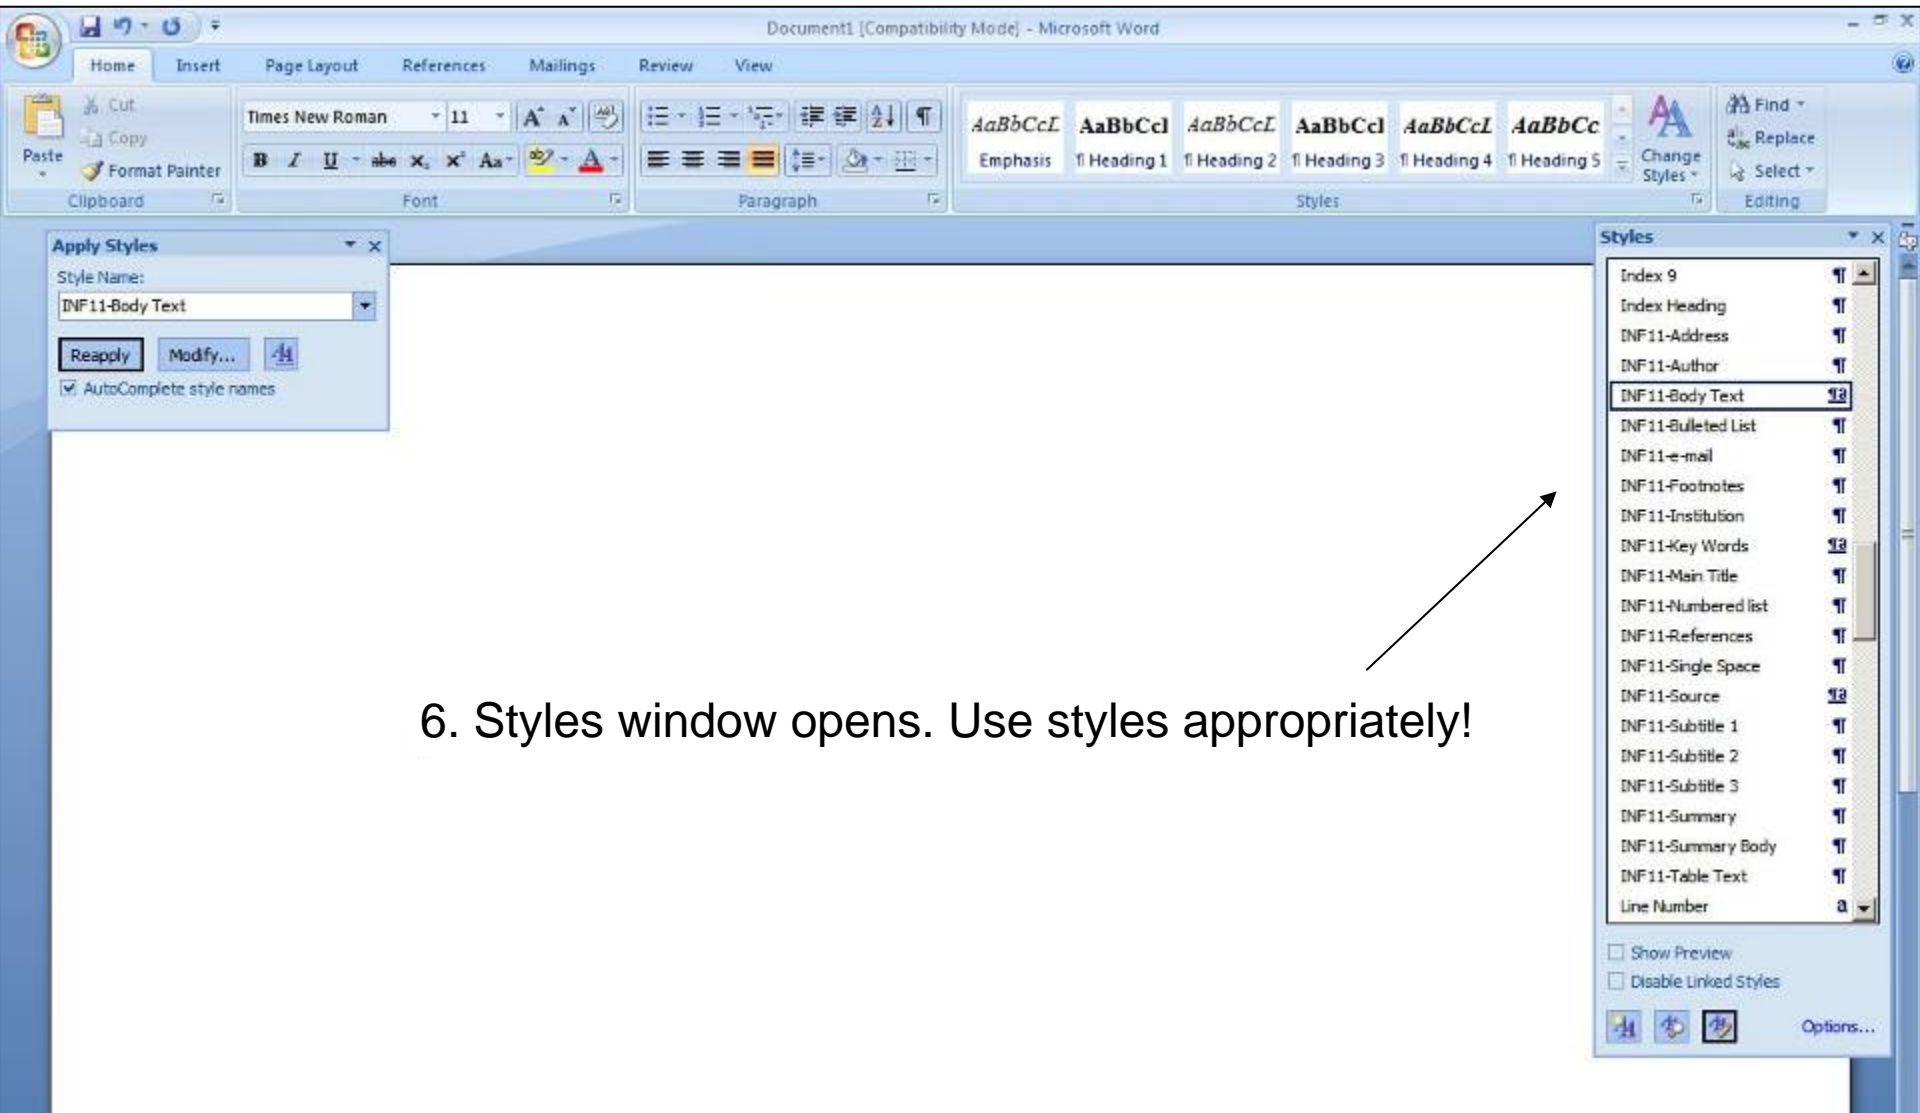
Document1 [Compatibility Mode] - Microsoft Word

Home Insert Page Layout References Mailings Review View

Cut
Copy
Paste
Format Painter
Clipboard

Times New Roman 11
B I U abe x, x² Aa
Font

Paragraph

AaBbCcL AaBbCcl AaBbCcL AaBbCcl AaBbCcL AaBbCc
Emphasis ¶ Heading 1 ¶ Heading 2 ¶ Heading 3 ¶ Heading 4 ¶ Heading 5
Change Styles
Styles

Find
Replace
Select
Editing

Apply Styles
Style Name:
INF11-Body Text
Reapply Modify...
AutoComplete style names

Styles
Index 9
Index Heading
INF11-Address
INF11-Author
INF11-Body Text
INF11-Bulleted List
INF11-e-mail
INF11-Footnotes
INF11-Institution
INF11-Key Words
INF11-Main Title
INF11-Numbered list
INF11-References
INF11-Single Space
INF11-Source
INF11-Subtitle 1
INF11-Subtitle 2
INF11-Subtitle 3
INF11-Summary
INF11-Summary Body
INF11-Table Text
Line Number
Show Preview
Disable Linked Styles
Options...

6. Styles window opens. Use styles appropriately!